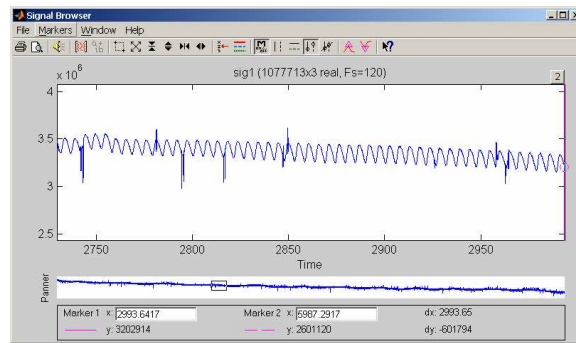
Signal Browser
File Markers Window Help
x $10^6$
sig1 (1077713x3 real, Fs=120)
2
4
3.5
3
2.5
2750 2800 2850 2900 2950
Time
Panner
Marker 1 x: 2993.6417
y: 3202914
Marker 2 x: 5987.2917
y: 2601120
dx: 2993.65
dy: -601794